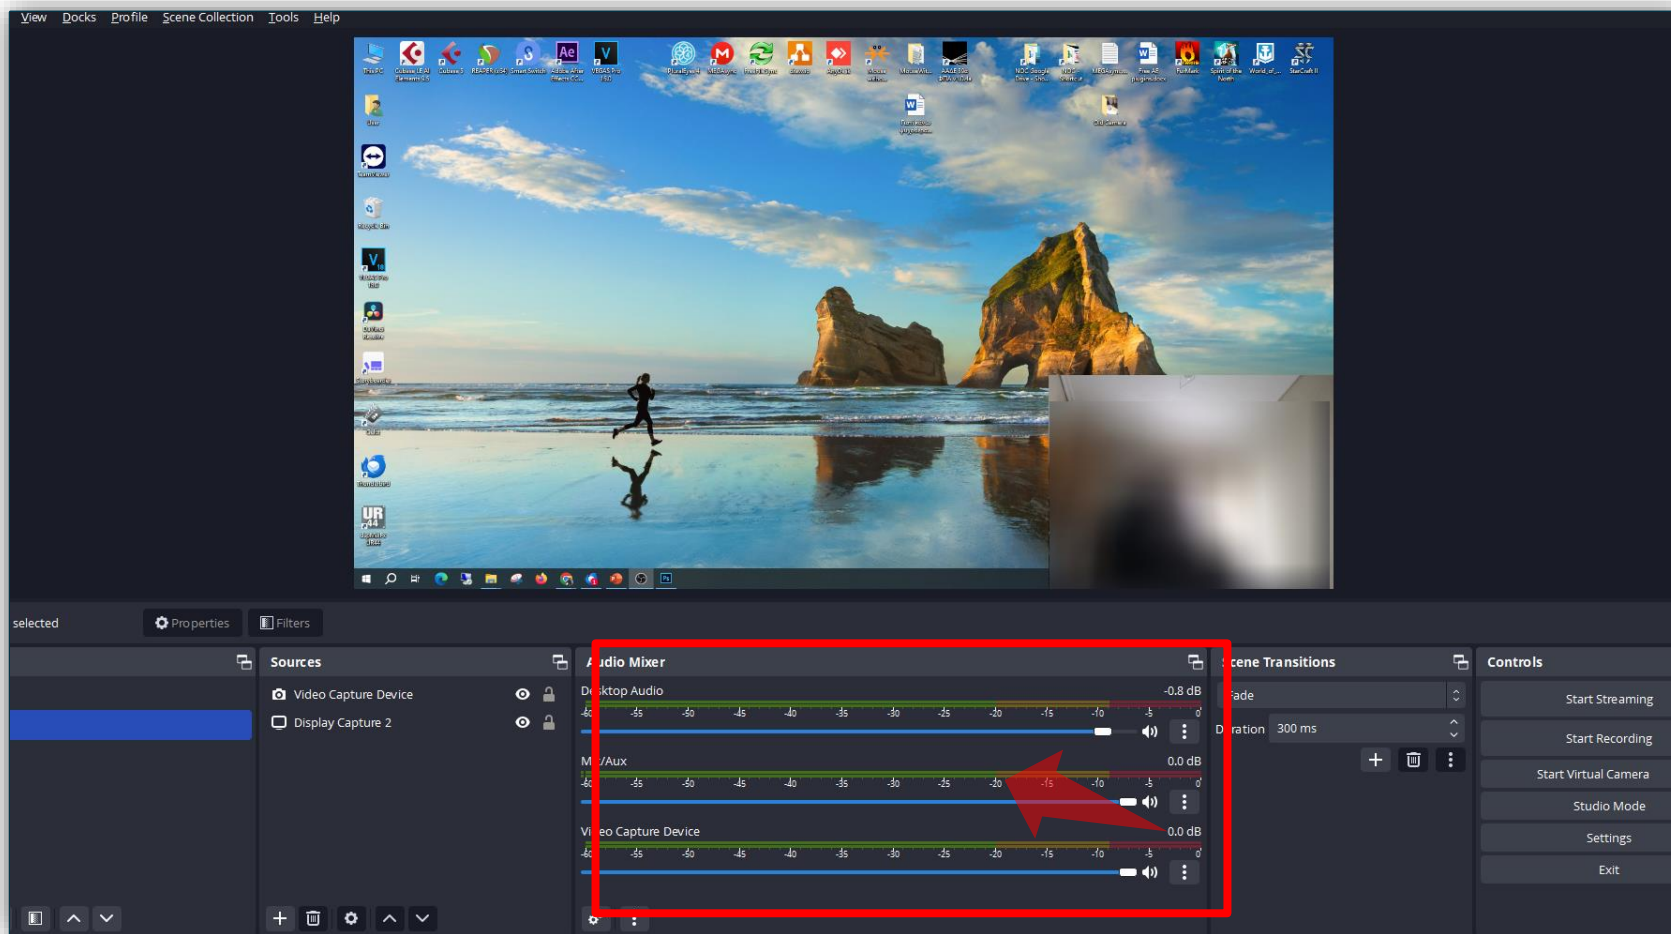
View Docks Profile Scene Collection Tools Help

selected Properties Filters

Sources

Video Capture Device

Display Capture 2

udio Mixer

D ktop Audio -0.8 dB

-60 -55 -50 -45 -40 -35 -30 -25 -20 -15 -10 -5 0

M /Aux 0.0 dB

-60 -55 -50 -45 -40 -35 -30 -25 -20 -15 -10 -5 0

Vi eo Capture Device 0.0 dB

-60 -55 -50 -45 -40 -35 -30 -25 -20 -15 -10 -5 0

cene Transitions

ade

D ration 300 ms

Controls

Start Streaming

Start Recording

Start Virtual Camera

Studio Mode

Settings

Exit